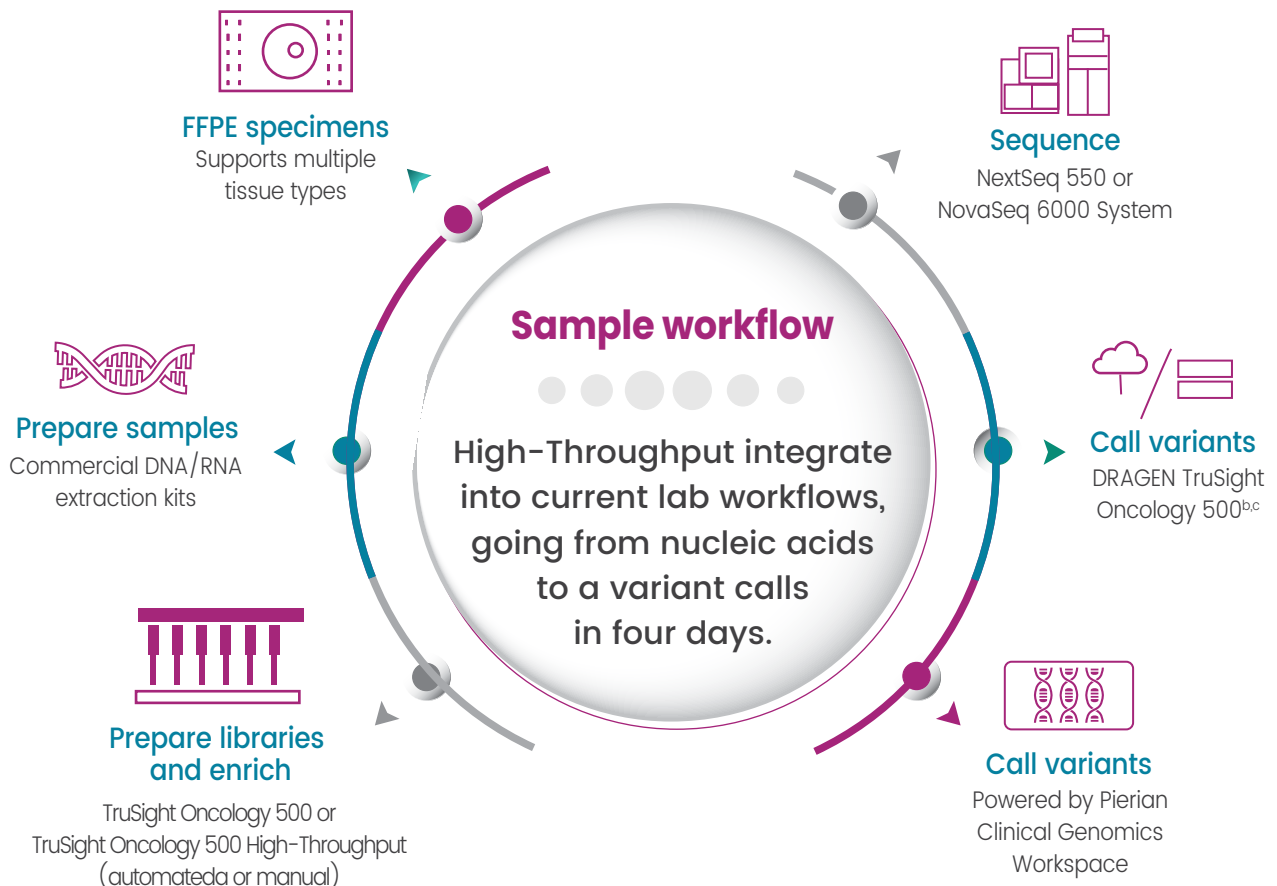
FFPE specimens
Supports multiple tissue types

Sequence
NextSeq 550 or NovaSeq 6000 System

Sample workflow

High-Throughput integrate into current lab workflows, going from nucleic acids to a variant calls in four days.

Prepare samples
Commercial DNA/RNA extraction kits

Call variants
DRAGEN TruSight Oncology 500$^{b,c}$

Prepare libraries and enrich
TruSight Oncology 500 or TruSight Oncology 500 High-Throughput (automateda or manual)

Call variants
Powered by Pierian Clinical Genomics Workspace